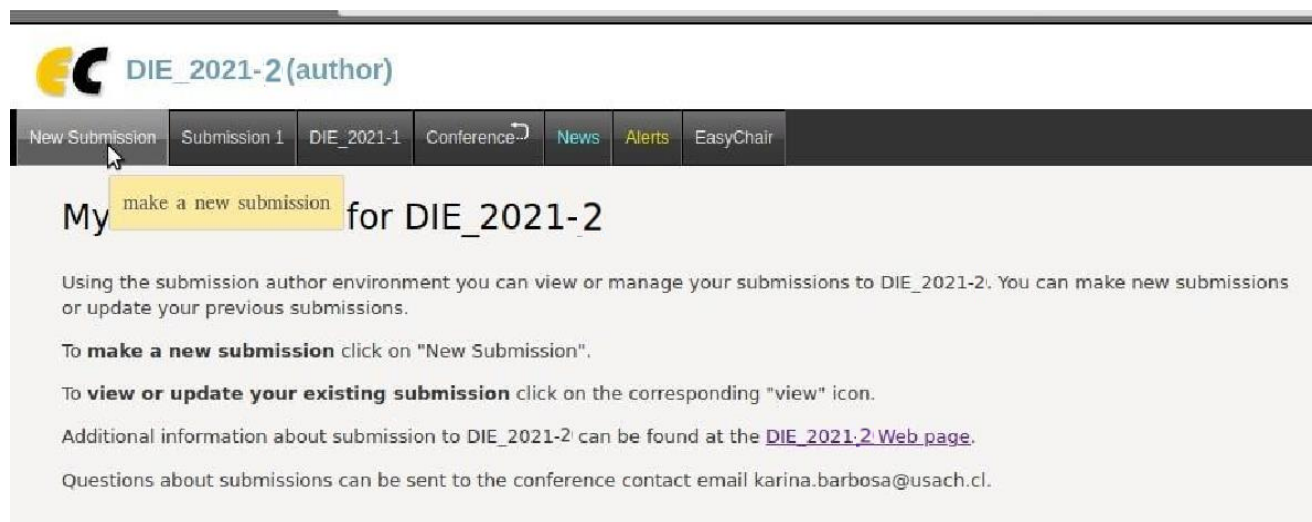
DIE_2021-2 (author)

New Submission | Submission 1 | DIE_2021-1 | Conference | News | Alerts | EasyChair

make a new submission

My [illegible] for DIE_2021-2

Using the submission author environment you can view or manage your submissions to DIE_2021-2. You can make new submissions or update your previous submissions.

To **make a new submission** click on "New Submission".

To **view or update your existing submission** click on the corresponding "view" icon.

Additional information about submission to DIE_2021-2 can be found at the DIE_2021-2 Web page.

Questions about submissions can be sent to the conference contact email karina.barbosa@usach.cl.